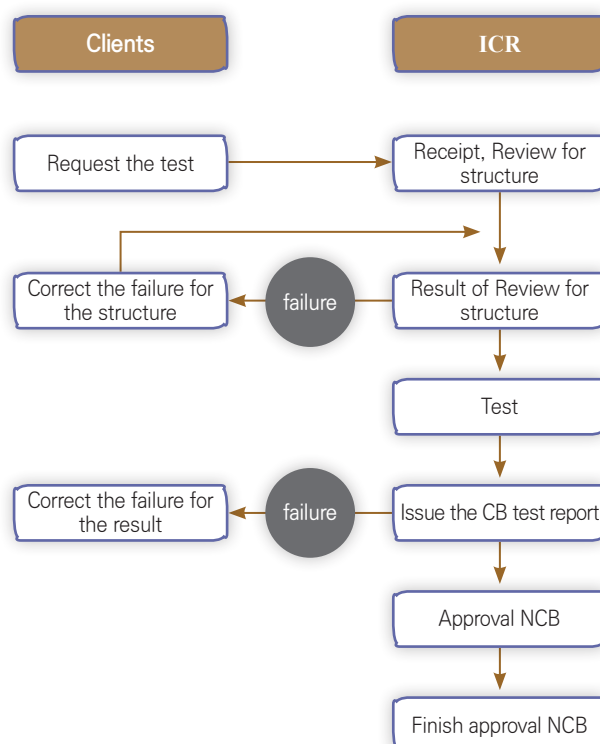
Clients

ICR

Request the test

Receipt, Review for structure

Correct the failure for the structure

failure

Result of Review for structure

Test

Correct the failure for the result

failure

Issue the CB test report

Approval NCB

Finish approval NCB